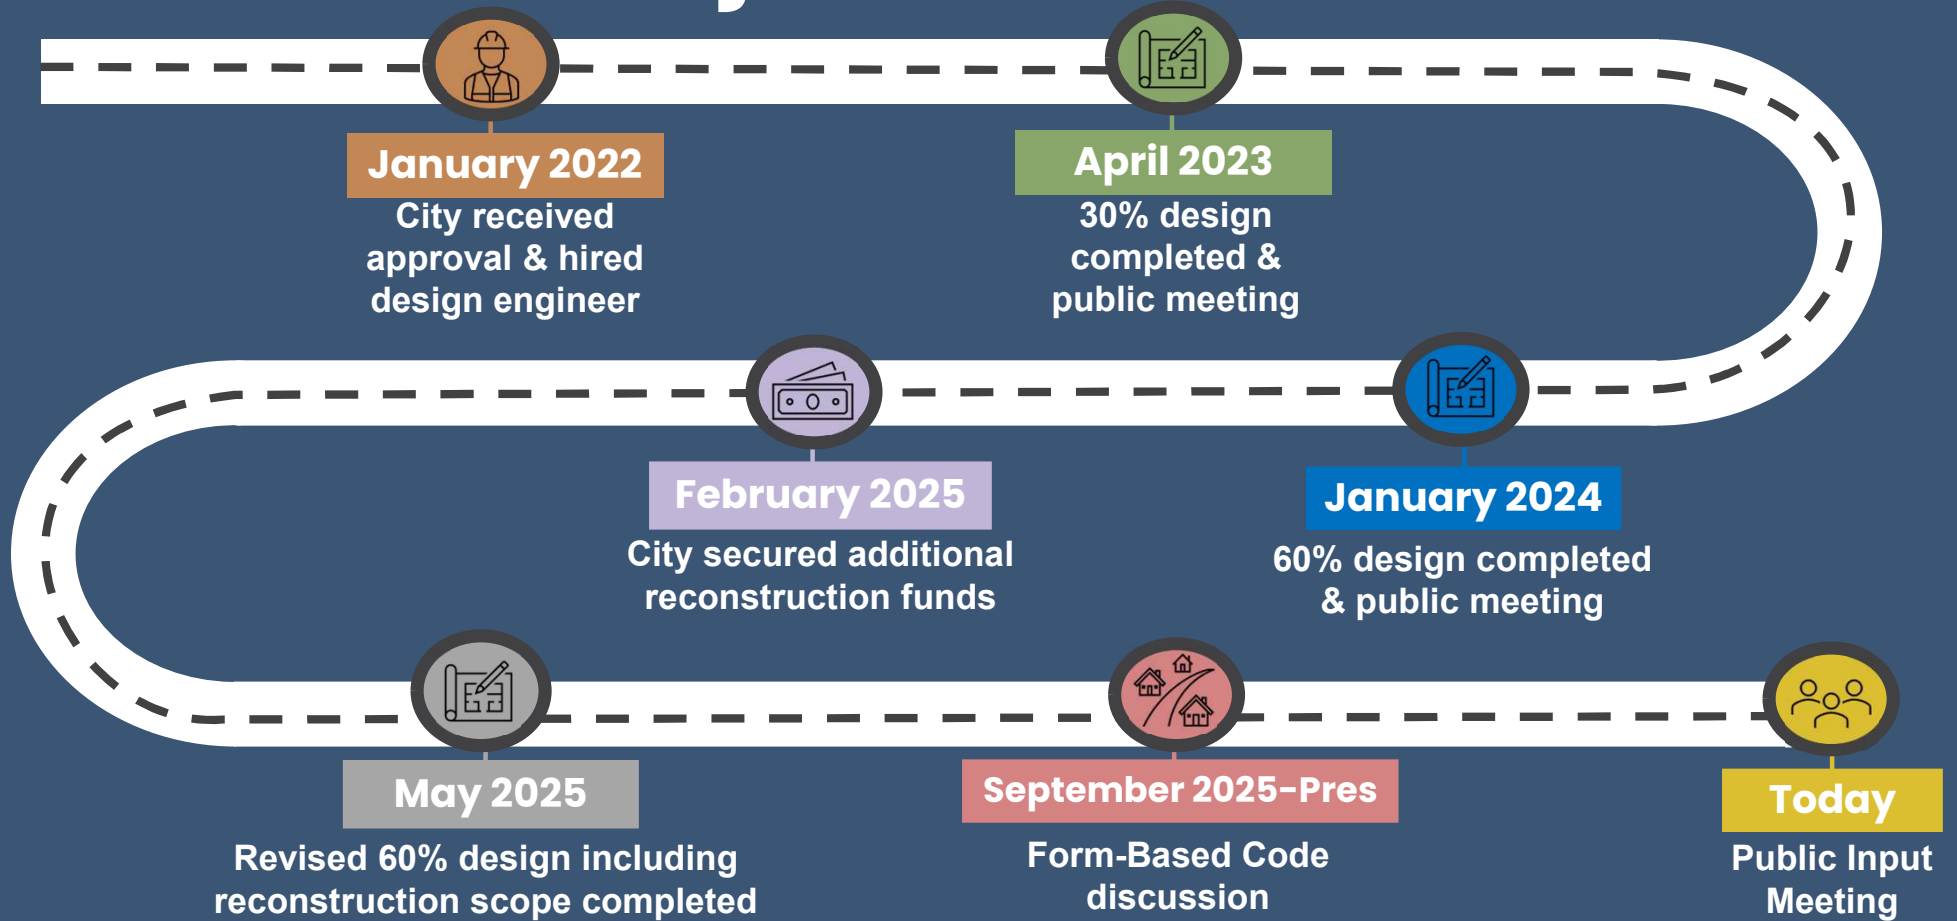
January 2022
City received approval & hired design engineer

April 2023
30% design completed & public meeting

February 2025
City secured additional reconstruction funds

January 2024
60% design completed & public meeting

May 2025
Revised 60% design including reconstruction scope completed

September 2025-Pres
Form-Based Code discussion

Today
Public Input Meeting